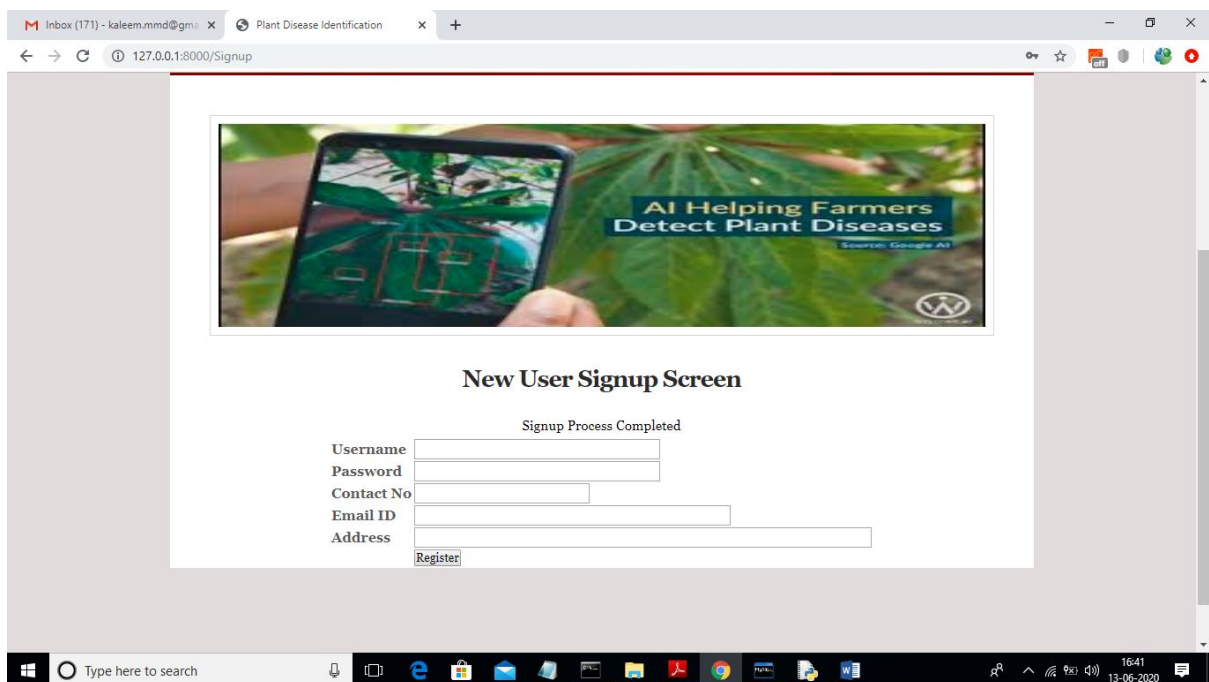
Inbox (171) - kaleem.mmd@gma ×
Plant Disease Identification ×
+
127.0.0.1:8000/Signup

AI Helping Farmers
Detect Plant Diseases
Source: Google AI

New User Signup Screen

Signup Process Completed

Username
Password
Contact No
Email ID
Address
Register

Type here to search

16:41
13-06-2020